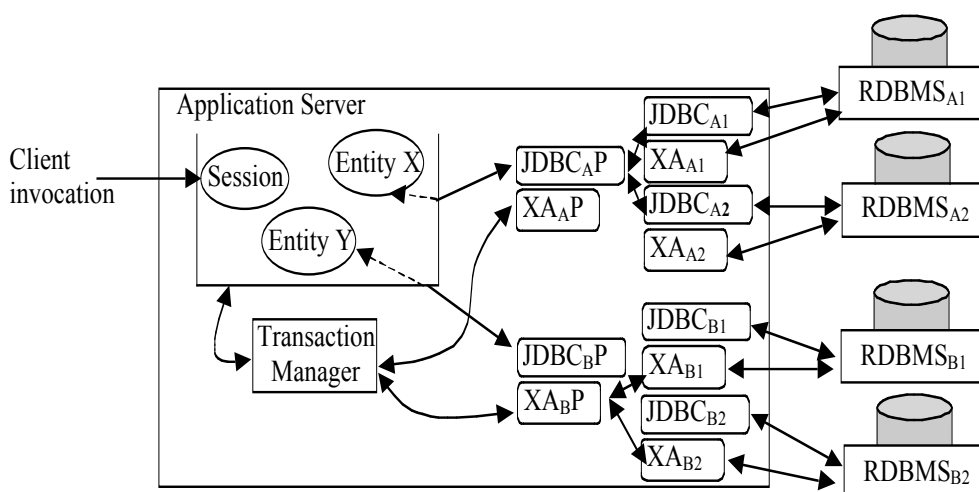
Application Server

Client invocation

Session

Entity X

Entity Y

Transaction Manager

$JDBC_AP$

$XA_AP$

$JDBC_BP$

$XA_BP$

$JDBC_{A1}$

$XA_{A1}$

$JDBC_{A2}$

$XA_{A2}$

$JDBC_{B1}$

$XA_{B1}$

$JDBC_{B2}$

$XA_{B2}$

$RDBMS_{A1}$

$RDBMS_{A2}$

$RDBMS_{B1}$

$RDBMS_{B2}$